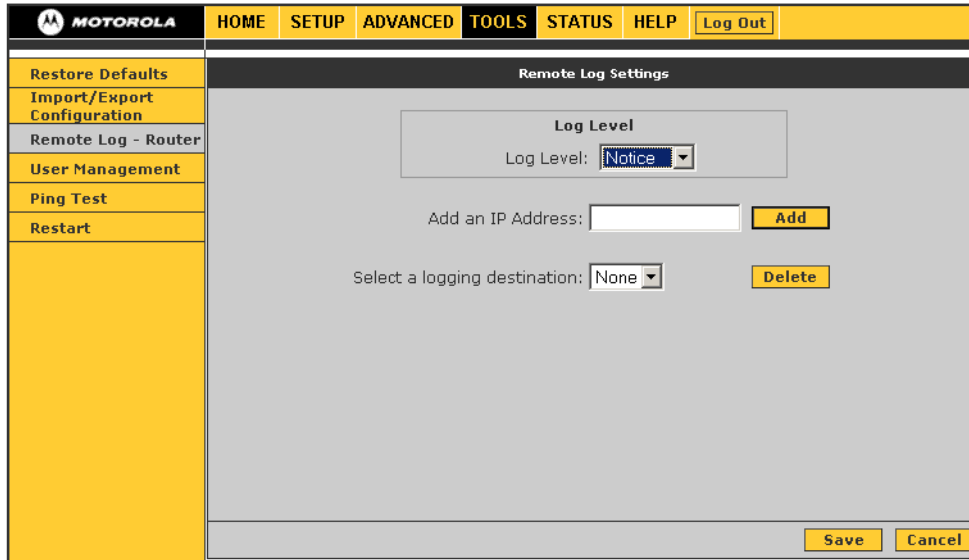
MOTOROLA

HOME SETUP ADVANCED TOOLS STATUS HELP Log Out

Restore Defaults
Import/Export Configuration
Remote Log - Router
User Management
Ping Test
Restart

Remote Log Settings

Log Level
Log Level: Notice

Add an IP Address: Add

Select a logging destination: None Delete

Save Cancel